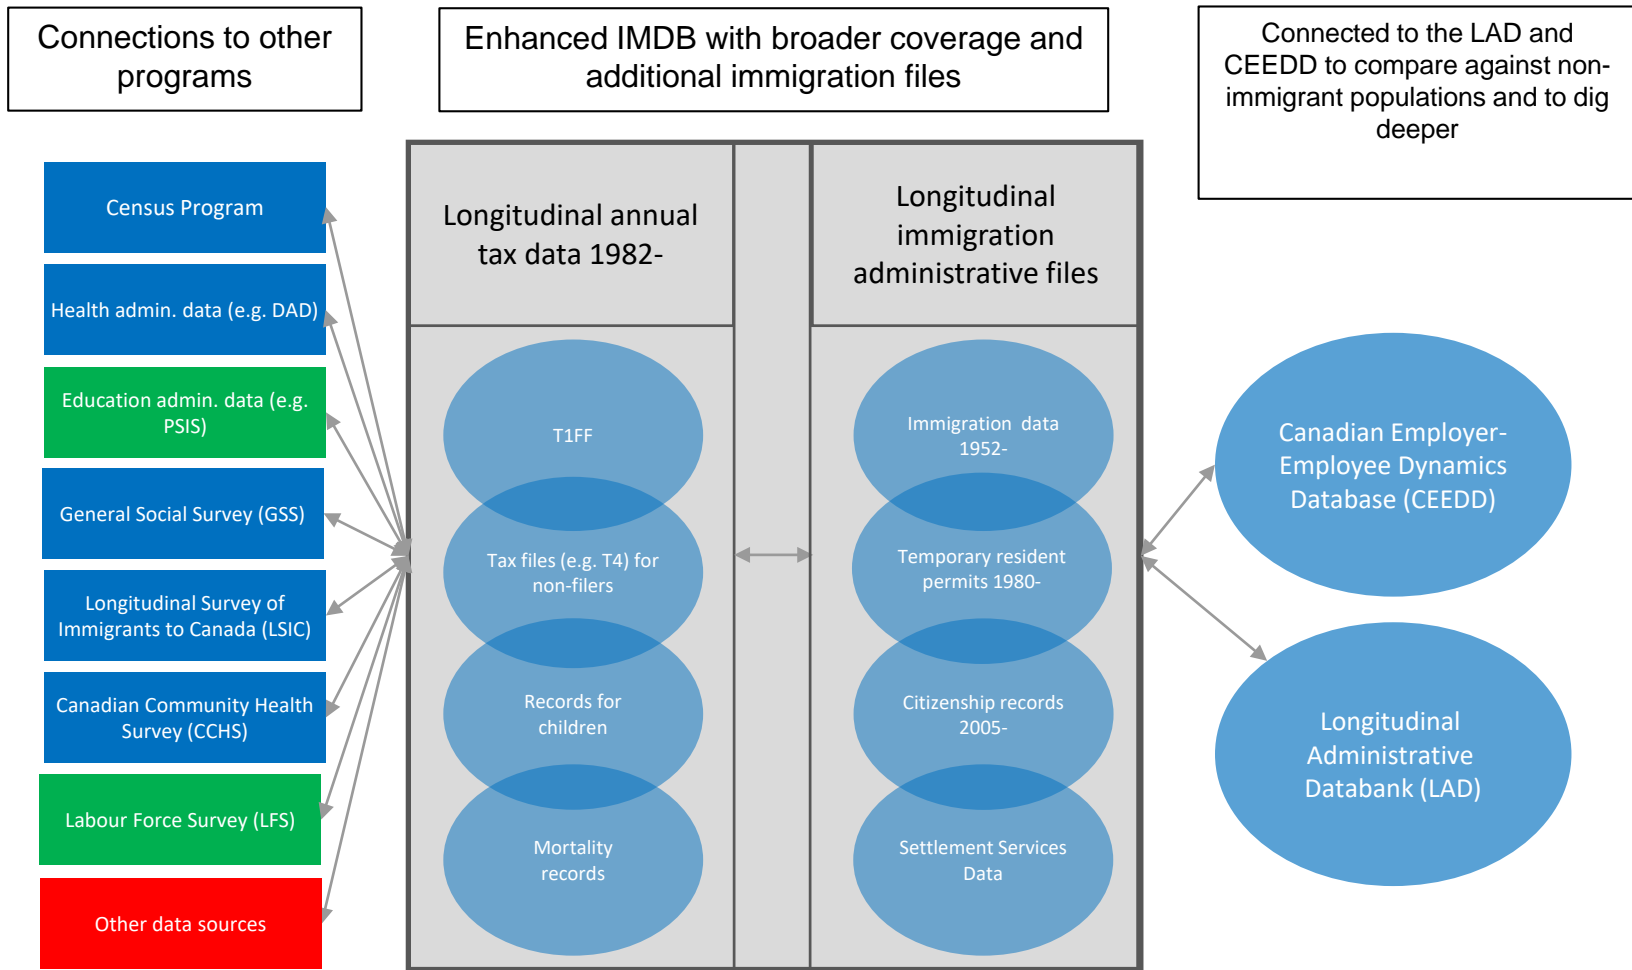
Connections to other programs

Enhanced IMDB with broader coverage and additional immigration files

Connected to the LAD and CEEDD to compare against non-immigrant populations and to dig deeper

Census Program

Health admin. data (e.g. DAD)

Education admin. data (e.g. PSIS)

General Social Survey (GSS)

Longitudinal Survey of Immigrants to Canada (LSIC)

Canadian Community Health Survey (CCHS)

Labour Force Survey (LFS)

Other data sources

Longitudinal annual tax data 1982-

T1FF

Tax files (e.g. T4) for non-filers

Records for children

Mortality records

Longitudinal immigration administrative files

Immigration data 1952-

Temporary resident permits 1980-

Citizenship records 2005-

Settlement Services Data

Canadian Employer-Employee Dynamics Database (CEEDD)

Longitudinal Administrative Databank (LAD)